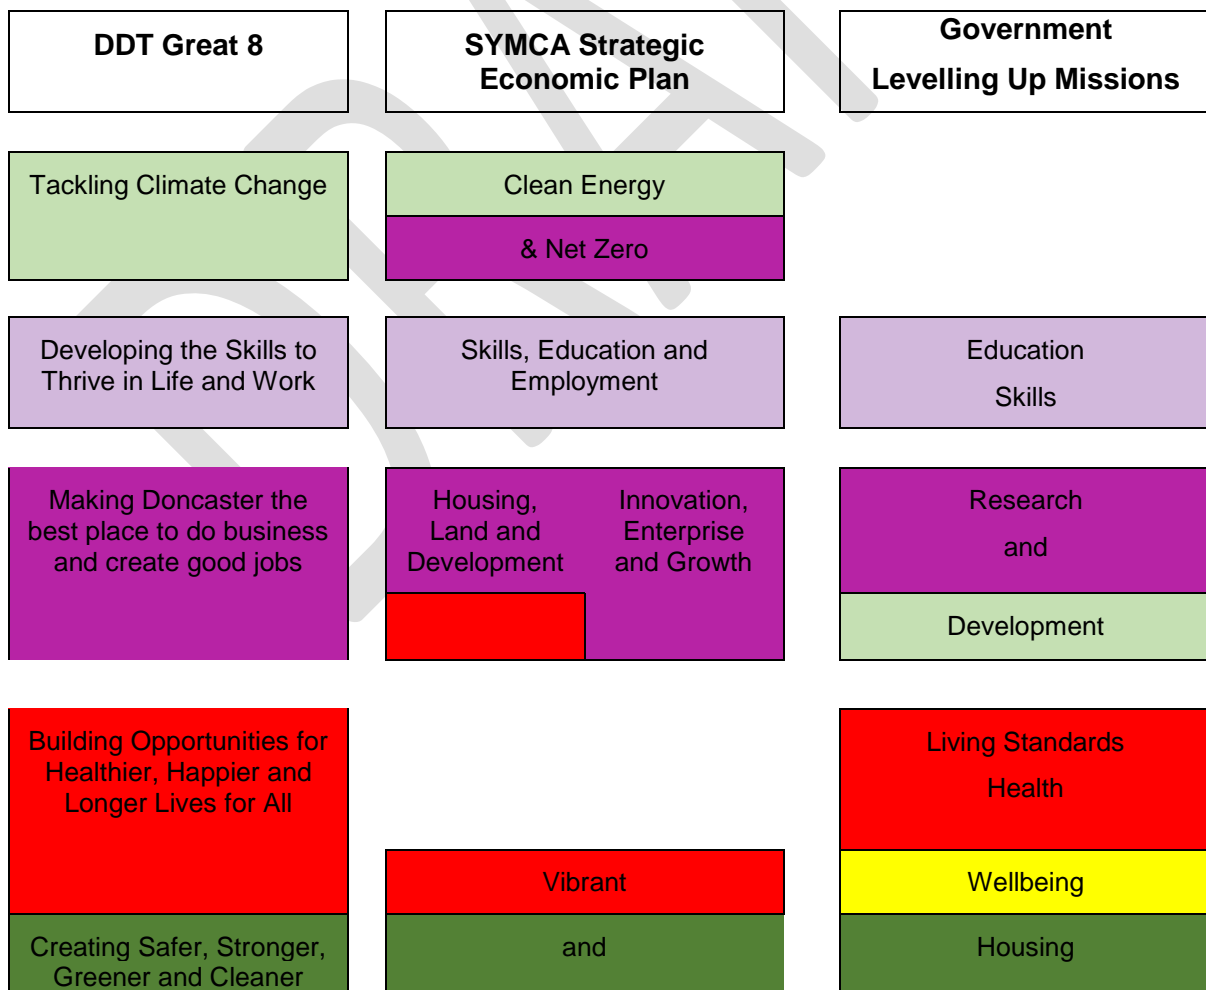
DDT Great 8

SYMCA Strategic Economic Plan

Government Levelling Up Missions

Tackling Climate Change

Clean Energy

& Net Zero

Developing the Skills to Thrive in Life and Work

Skills, Education and Employment

Education

Skills

Making Doncaster the best place to do business and create good jobs

Housing, Land and Development

Innovation, Enterprise and Growth

Research

and

Development

Building Opportunities for Healthier, Happier and Longer Lives for All

Living Standards

Health

Vibrant

Wellbeing

Creating Safer, Stronger, Greener and Cleaner

and

Housing

DRAFT